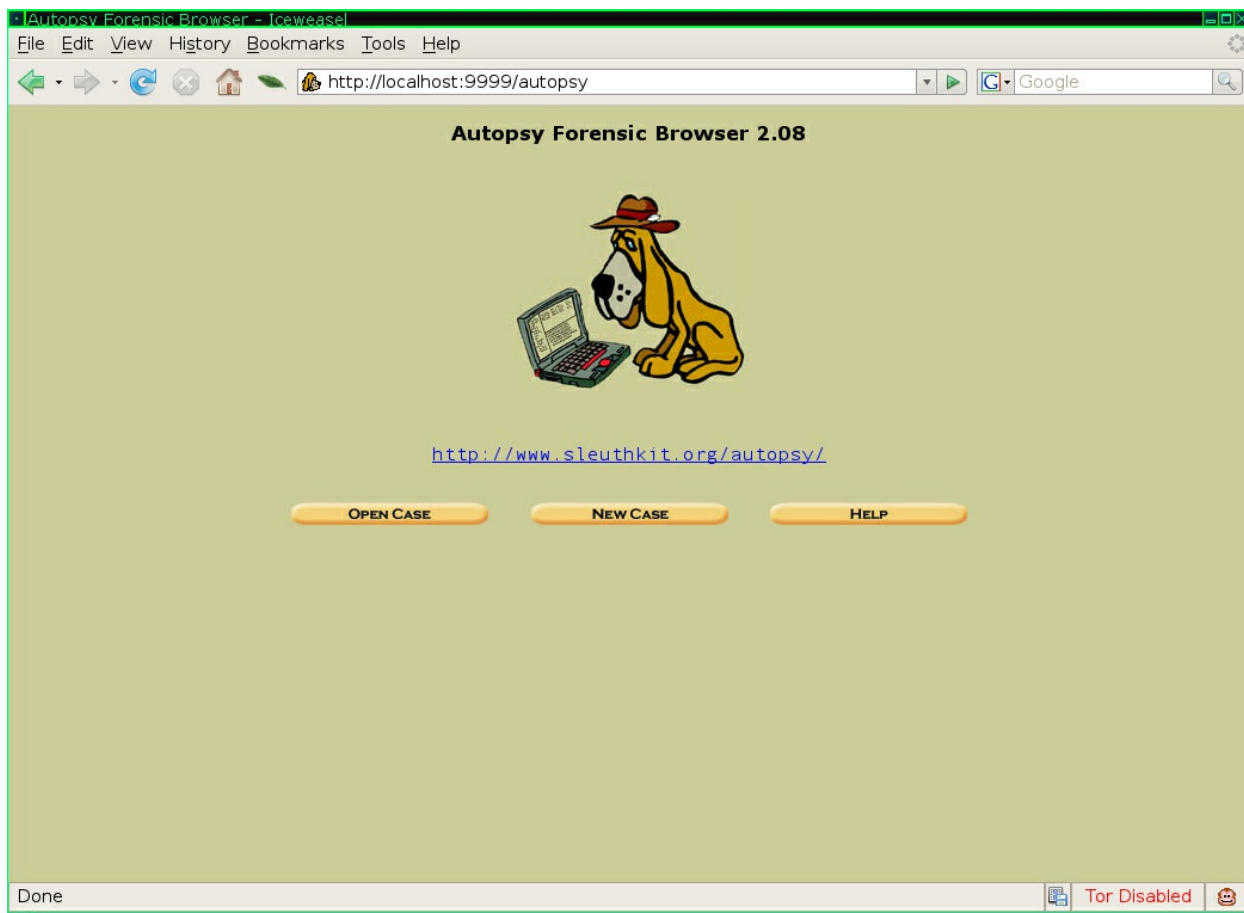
Autopsy Forensic Browser - Iceweasel

File Edit View History Bookmarks Tools Help

http://localhost:9999/autopsy

Google

Autopsy Forensic Browser 2.08

http://www.sleuthkit.org/autopsy/

OPEN CASE NEW CASE HELP

Done

Tor Disabled